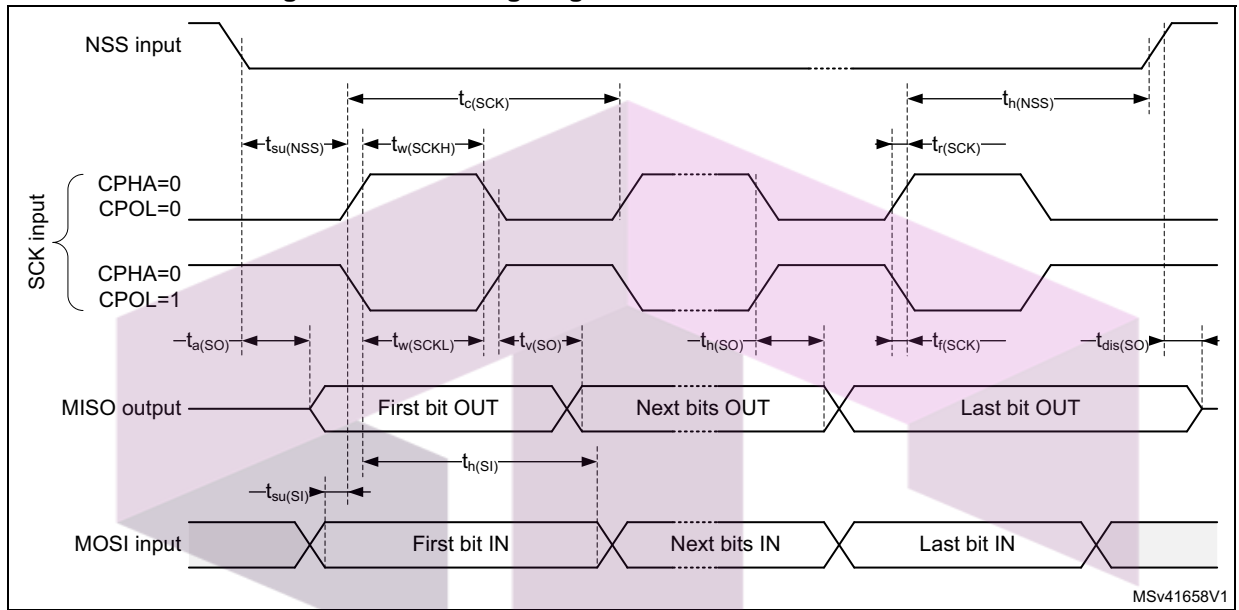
NSS input

$t_{c(SCK)}$

$t_{h(NSS)}$

$t_{su(NSS)}$

$t_{w(SCKH)}$

$t_{r(SCK)}$

SCK input

CPHA=0
CPOL=0

CPHA=0
CPOL=1

$t_{a(SO)}$

$t_{w(SCKL)}$

$t_{v(SO)}$

$t_{h(SO)}$

$t_{f(SCK)}$

$t_{dis(SO)}$

MISO output

First bit OUT

Next bits OUT

Last bit OUT

$t_{h(SI)}$

$t_{su(SI)}$

MOSI input

First bit IN

Next bits IN

Last bit IN

MSv41658V1